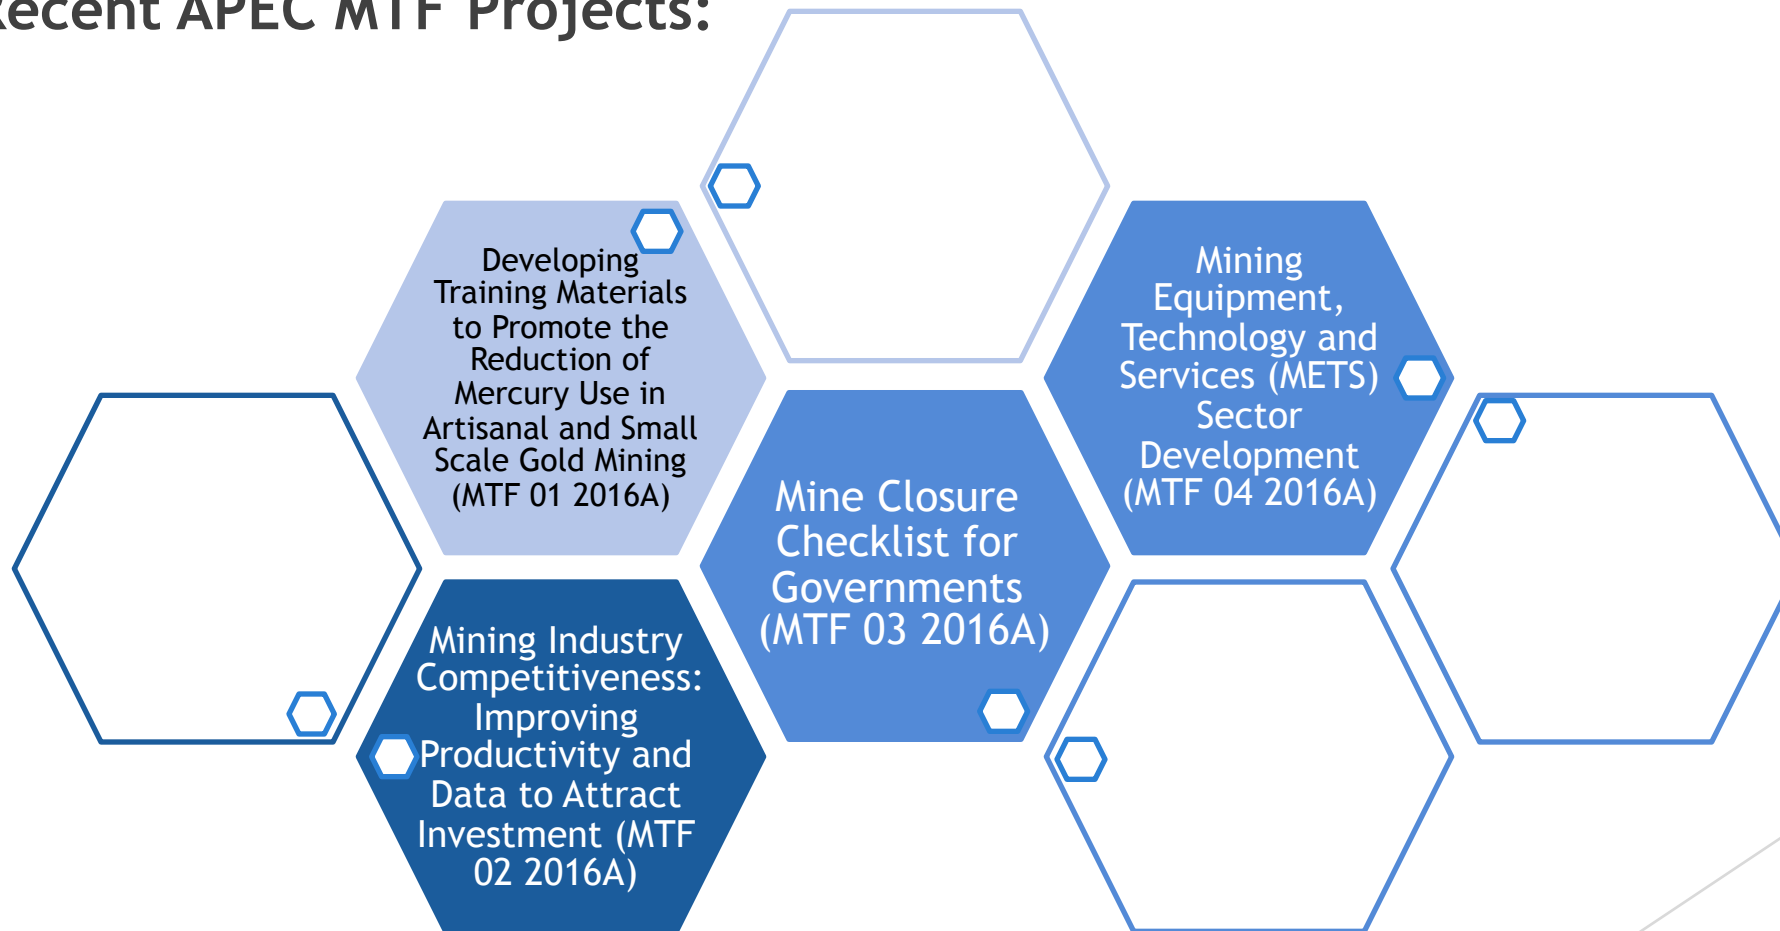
ecent APEC MTF Projects:

Developing Training Materials to Promote the Reduction of Mercury Use in Artisanal and Small Scale Gold Mining (MTF 01 2016A)

Mining Equipment, Technology and Services (METS) Sector Development (MTF 04 2016A)

Mine Closure Checklist for Governments (MTF 03 2016A)

Mining Industry Competitiveness: Improving Productivity and Data to Attract Investment (MTF 02 2016A)